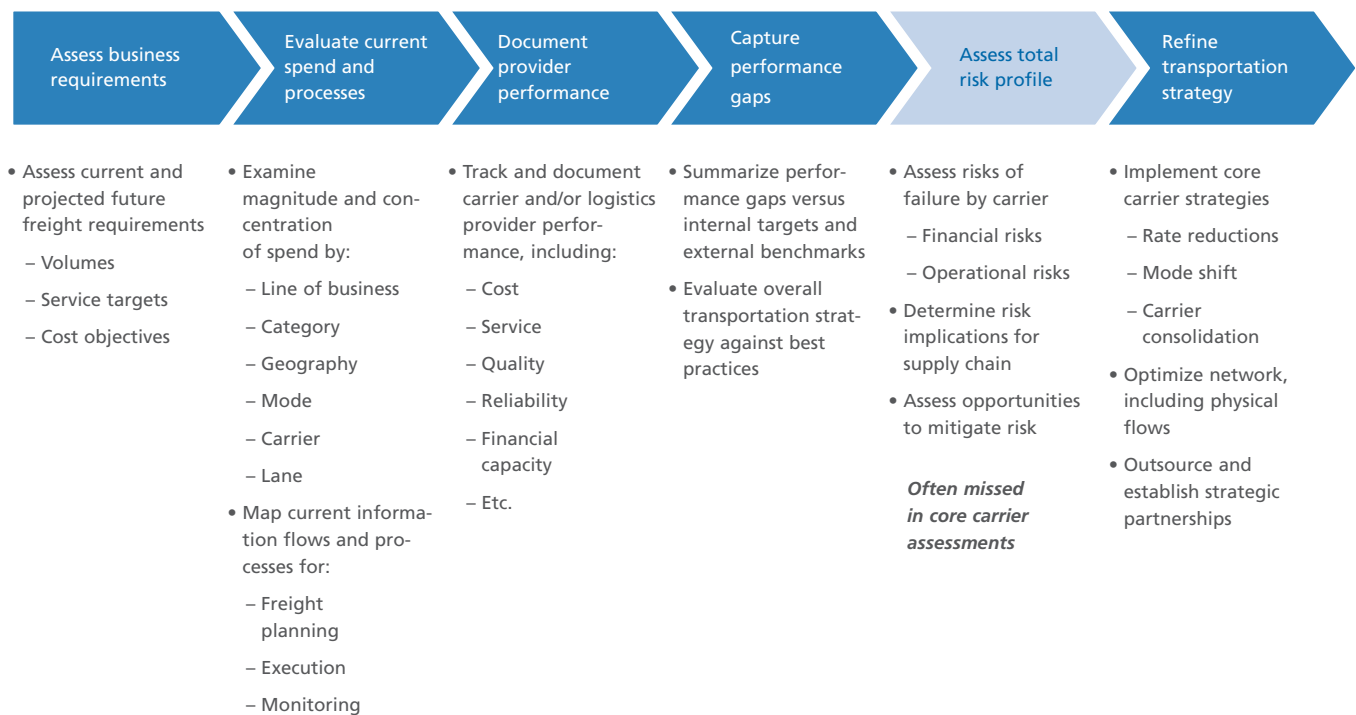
Assess business requirements

Evaluate current spend and processes

Document provider performance

Capture performance gaps

Assess total risk profile

Refine transportation strategy

• Assess current and projected future freight requirements
– Volumes
– Service targets
– Cost objectives

• Examine magnitude and concentration of spend by:
– Line of business
– Category
– Geography
– Mode
– Carrier
– Lane
• Map current information flows and processes for:
– Freight planning
– Execution
– Monitoring

• Track and document carrier and/or logistics provider performance, including:
– Cost
– Service
– Quality
– Reliability
– Financial capacity
– Etc.

• Summarize performance gaps versus internal targets and external benchmarks
• Evaluate overall transportation strategy against best practices

• Assess risks of failure by carrier
– Financial risks
– Operational risks
• Determine risk implications for supply chain
• Assess opportunities to mitigate risk

Often missed in core carrier assessments

• Implement core carrier strategies
– Rate reductions
– Mode shift
– Carrier consolidation
• Optimize network, including physical flows
• Outsource and establish strategic partnerships